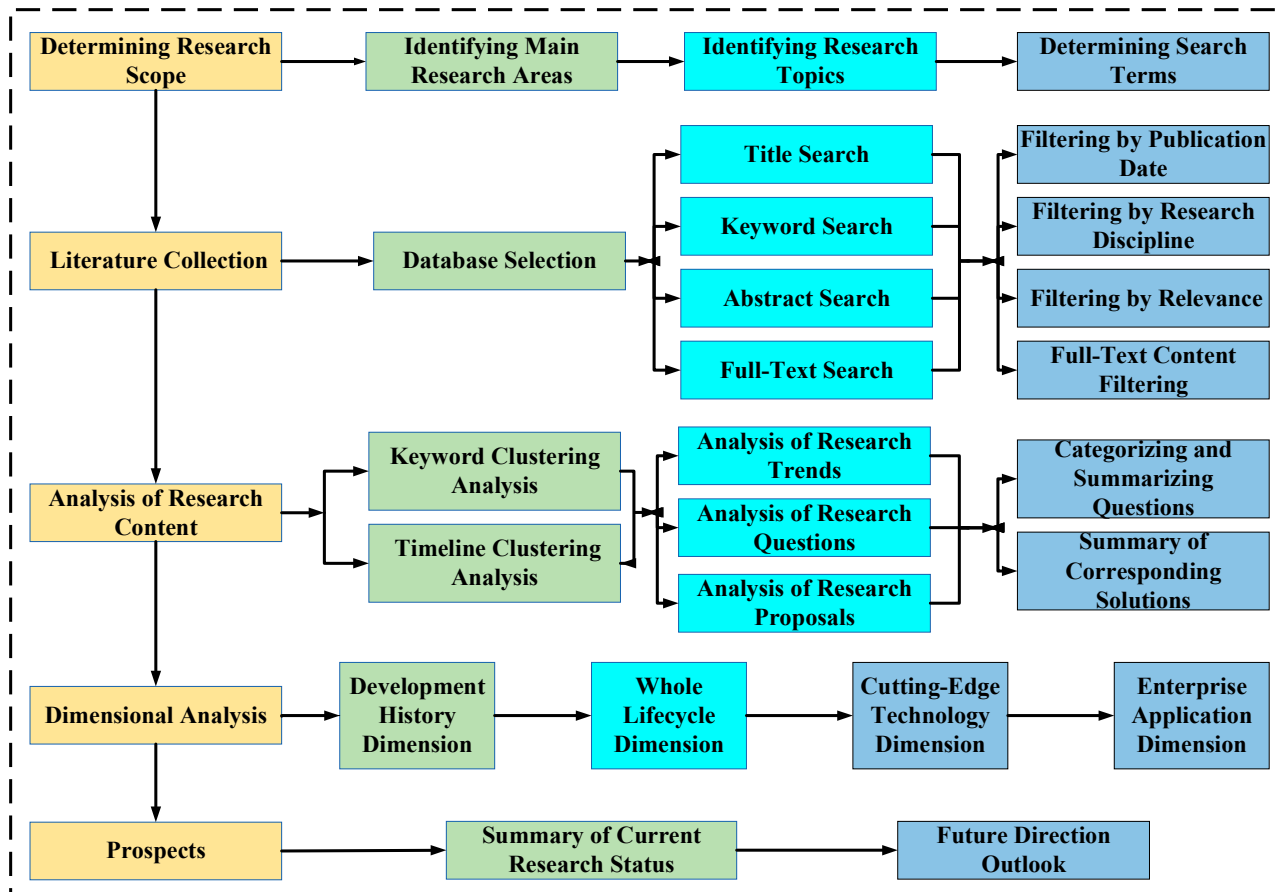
Determining Research Scope

Identifying Main Research Areas

Identifying Research Topics

Determining Search Terms

Title Search

Keyword Search

Abstract Search

Full-Text Search

Filtering by Publication Date

Filtering by Research Discipline

Filtering by Relevance

Full-Text Content Filtering

Literature Collection

Database Selection

Analysis of Research Content

Keyword Clustering Analysis

Timeline Clustering Analysis

Analysis of Research Trends

Analysis of Research Questions

Analysis of Research Proposals

Categorizing and Summarizing Questions

Summary of Corresponding Solutions

Dimensional Analysis

Development History Dimension

Whole Lifecycle Dimension

Cutting-Edge Technology Dimension

Enterprise Application Dimension

Prospects

Summary of Current Research Status

Future Direction Outlook